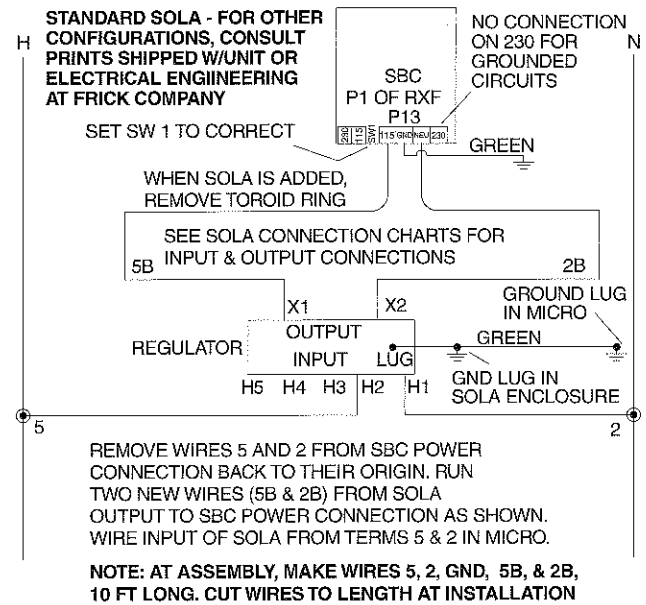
H

STANDARD SOLA - FOR OTHER CONFIGURATIONS, CONSULT PRINTS SHIPPED W/UNIT OR ELECTRICAL ENGIINEERING AT FRICK COMPANY

SBC
P1 OF RXF
P13

NO CONNECTION ON 230 FOR GROUNDED CIRCUITS

N

230 115 SW1 115 GND NEU 230

SET SW 1 TO CORRECT

GREEN

WHEN SOLA IS ADDED, REMOVE TOROID RING

SEE SOLA CONNECTION CHARTS FOR INPUT & OUTPUT CONNECTIONS

5B

2B

X1

X2

GROUND LUG IN MICRO

OUTPUT

GREEN

REGULATOR

INPUT

LUG

GND LUG IN SOLA ENCLOSURE

H5 H4 H3 H2 H1

5

2

REMOVE WIRES 5 AND 2 FROM SBC POWER CONNECTION BACK TO THEIR ORIGIN. RUN TWO NEW WIRES (5B & 2B) FROM SOLA OUTPUT TO SBC POWER CONNECTION AS SHOWN. WIRE INPUT OF SOLA FROM TERMS 5 & 2 IN MICRO.

NOTE: AT ASSEMBLY, MAKE WIRES 5, 2, GND, 5B, & 2B, 10 FT LONG. CUT WIRES TO LENGTH AT INSTALLATION